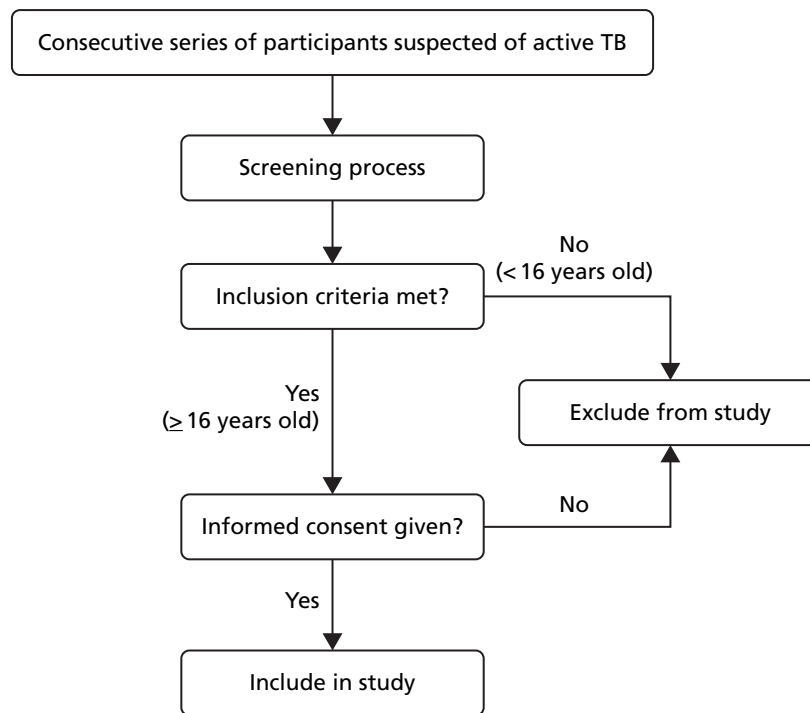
Consecutive series of participants suspected of active TB

Screening process

Inclusion criteria met?

No
(< 16 years old)

Yes
($\geq$ 16 years old)

Exclude from study

Informed consent given?

No

Yes

Include in study